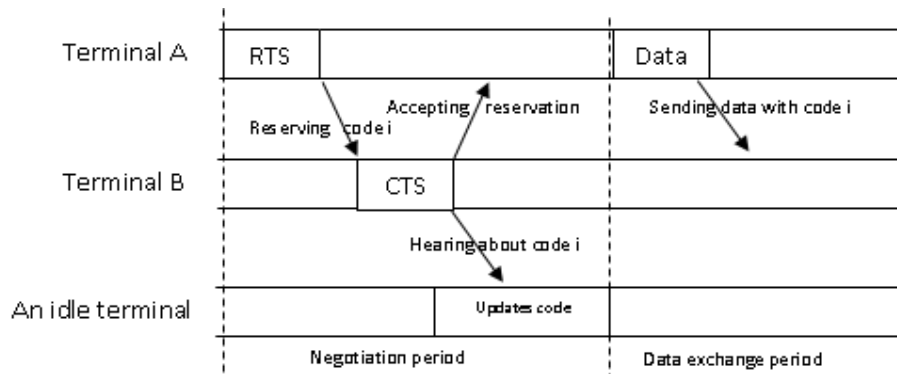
Terminal A

RTS

Data

Accepting reservation

Reserving code i

Sending data with code i

Terminal B

CTS

Hearing about code i

An idle terminal

Updates code

Negotiation period

Data exchange period